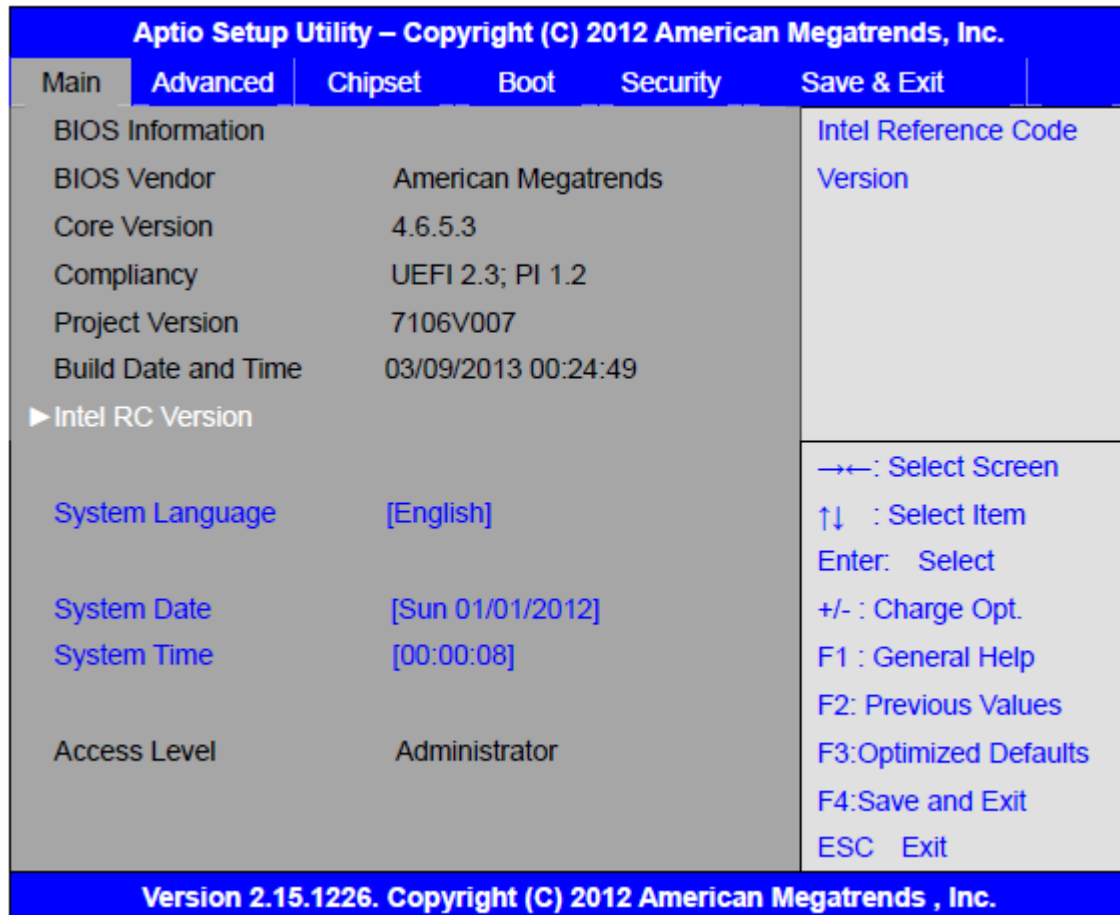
Aptio Setup Utility – Copyright (C) 2012 American Megatrends, Inc.

Main Advanced Chipset Boot Security Save & Exit

BIOS Information
BIOS Vendor American Megatrends
Core Version 4.6.5.3
Compliancy UEFI 2.3; PI 1.2
Project Version 7106V007
Build Date and Time 03/09/2013 00:24:49
► Intel RC Version

System Language [English]

System Date [Sun 01/01/2012]
System Time [00:00:08]

Access Level Administrator

Intel Reference Code Version

→←: Select Screen
↑↓ : Select Item
Enter: Select
+/- : Charge Opt.
F1 : General Help
F2: Previous Values
F3:Optimized Defaults
F4:Save and Exit
ESC Exit

Version 2.15.1226. Copyright (C) 2012 American Megatrends , Inc.